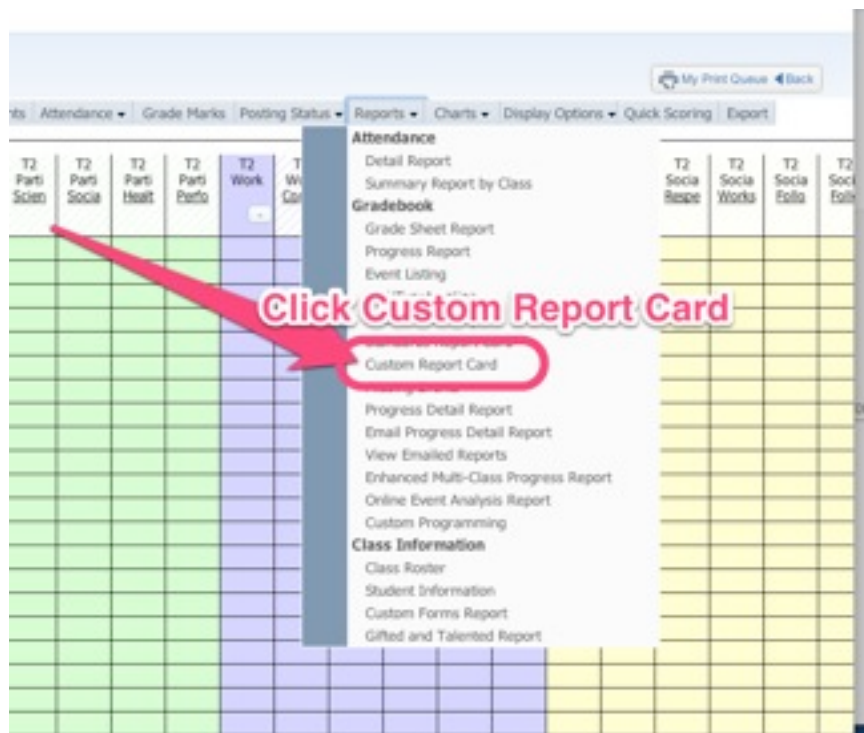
My Print Queue ◀Back

nts Attendance ▾ Grade Marks Posting Status ▾ Reports ▾ Charts ▾ Display Options ▾ Quick Scoring Export

T2 Parti Scien
T2 Parti Socia
T2 Parti Healt
T2 Parti Perfo
T2 Work
T2 W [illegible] Co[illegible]

Attendance
Detail Report
Summary Report by Class
Gradebook
Grade Sheet Report
Progress Report
Event Listing
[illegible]
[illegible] Report Card
Custom Report Card
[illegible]
Progress Detail Report
Email Progress Detail Report
View Emailed Reports
Enhanced Multi-Class Progress Report
Online Event Analysis Report
Custom Programming
Class Information
Class Roster
Student Information
Custom Forms Report
Gifted and Talented Report

T2 Socia Respe
T2 Socia Works
T2 Socia Follo
T2 Soci Foll

Click Custom Report Card